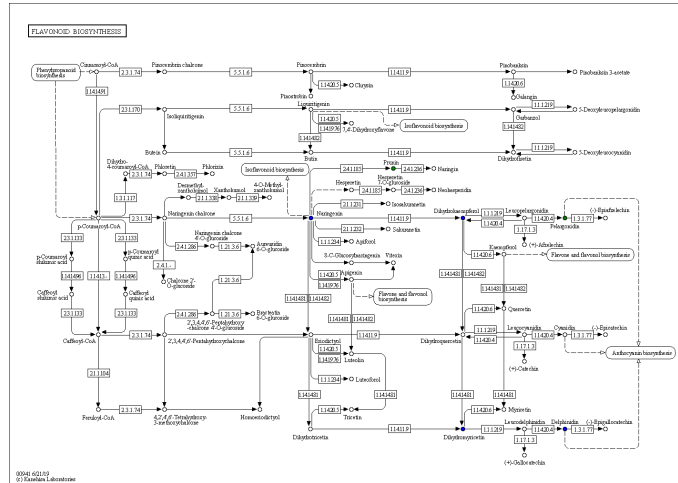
FLAVONOID BIOSYNTHESIS

Phenylpropanoid biosynthesis
Cinnamoyl-CoA
2.3.1.74
Pinocembrin chalcone
5.5.1.6
Pinocembrin
1.14.11.9
Pinobanksin
2.3.1.- Pinobanksin 3-acetate
1.14.20.5 Chrysin
Pinostrobin
1.14.14.91
2.3.1.170
Isoliquiritigenin
5.5.1.6
Liquiritigenin
1.14.11.9
1.14.20.5
1.14.19.76 7,4'-Dihydroxyflavone
Isoflavonoid biosynthesis
1.14.13.- Garbanzol
1.1.1.219 3,5-Deoxyleucopelargonidin
1.14.14.82
2.3.1.74
Butein
5.5.1.6
Butin
1.14.11.9
Dihydrofisetin
1.1.1.219 3,5-Deoxyleucofisetinidin
Dihydro-4-coumaroyl-CoA
Phloretin
2.4.1.357
Phlorizin
1.3.1.117
Desmethylxanthohumol
2.1.1.338
Xanthohumol
2.1.1.339
4-O-Methylxanthohumol
Isoflavonoid biosynthesis
2.4.1.185
Prunin
2.4.1.236
Naringin
Hesperetin
Hesperetin 7-O-glucoside
2.4.1.185
2.4.1.236
Neohesperidin
p-Coumaroyl-CoA
2.3.1.74
Naringenin chalcone
5.5.1.6
Naringenin
2.1.1.231
Isosakuranetin
1.14.11.9
Dihydrokaempferol
1.1.1.219
1.14.20.4
Leucopelargonidin
1.14.20.4
Pelargonidin
1.3.1.77
(-)-Epiafzelechin
1.17.1.3
(+)-Afzelechin
2.3.1.133
2.3.1.133
p-Coumaroyl quinic acid
2.4.1.286
Naringenin chalcone 4'-O-glucoside
1.21.3.6
Aureusidin 6-O-glucoside
2.1.1.232
Sakuranetin
1.14.20.6
Kaempferol
Flavone and flavonol biosynthesis
p-Coumaroyl shikimic acid
2.4.1.-
1.1.1.234
Afzelechin
1.14.14.96
1.14.13.-
1.14.14.96
Chalcone 2'-O-glucoside
1.21.3.6
1,14.20.5
Apigenin
2-S-Glucosylnaringenin
Vitexin
1.14.14.81
1.14.14.82
Caffeoyl shikimic acid
Caffeoyl quinic acid
1.14.19.76
Flavone and flavonol biosynthesis
1.14.14.81
1.14.14.82
Quercetin
2.3.1.133
2.3.1.133
2.4.1.286
2,3,4,6-Pentahydroxychalcone 4'-O-glucoside
1.21.3.6
Bracteatin 6-O-glucoside
1.14.14.81
1.14.14.82
1.14.11.9
1.14.20.6
1.1.1.219
Leucocyanidin
1.14.20.4
Cyanidin
1.3.1.77
(-)-Epicatechin
Caffeoyl-CoA
2.3.1.74
2,3,4,4',6-Pentahydroxychalcone
Eriodictyol
Dihydroquercetin
1.14.20.6
1.14.20.5
1.14.19.76
Luteolin
1.17.1.3
Anthocyanin biosynthesis
2.1.1.104
1.1.1.234
Luteoforol
(+)-Catechin
Homoeriodictyol
1.14.14.81
1.14.14.81
1.14.20.5
Tricetin
1.14.14.81
1.14.20.6
Myricetin
Feruloyl-CoA
2.3.1.74
4,2',4',6'-Tetrahydroxy-3-methoxychalcone
Dihydrotricetin
1.14.11.9
Dihydromyricetin
1.1.1.219
Leucodelphinidin
1.14.20.4
Delphinidin
1.3.1.77
(-)-Epigallocatechin
1.17.1.3
(+)-Gallocatechin
00941 6/21/19
(c) Kanehisa Laboratories